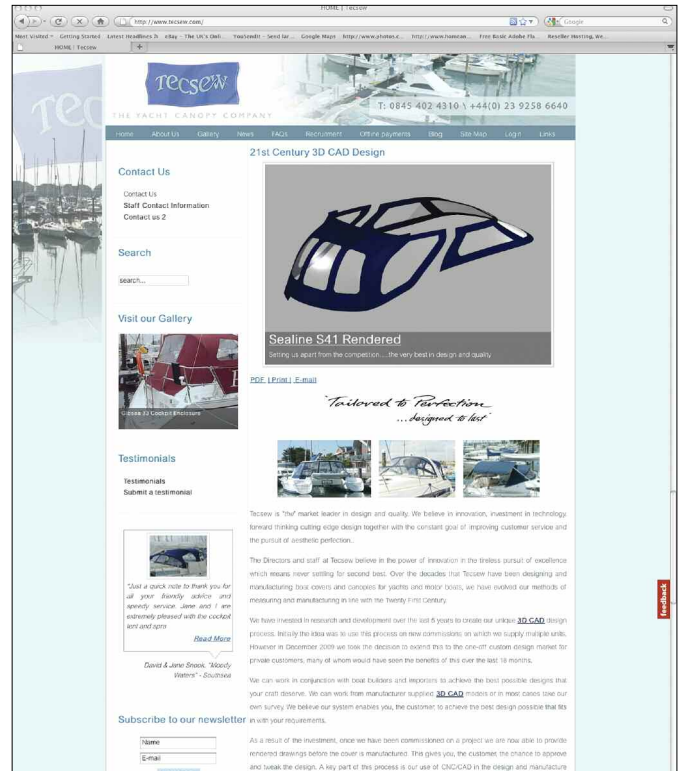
HOME | Tecsew

http://www.tecsew.com/

Google

Most Visited Getting Started Latest Headlines eBay - The UK's Onl... YouSendIt - Send lar... Google Maps http://www.photos.e... http://www.hamcan... Free Basic Adobe Fla... Reseller Hosting, We...

HOME | Tecsew

Tecsew

THE YACHT CANOPY COMPANY

T: 0845 402 4310 \ +44(0) 23 9258 6640

Home About Us Gallery News FAQs Recruitment Online payments Blog Site Map Login Links

Contact Us

Contact Us
Staff Contact Information
Contact us 2

Search

search...

Visit our Gallery

Gibsea 33 Cockpit Enclosure

Testimonials

Testimonials
Submit a testimonial

"Just a quick note to thank you for all your friendly advice and speedy service. Jane and I are extremely pleased with the cockpit tent and spro

Read More

David & Jane Snook, "Moody Waters" - Southsea

Subscribe to our newsletter

Name

E-mail

21st Century 3D CAD Design

Sealine S41 Rendered

Setting us apart from the competition.... the very best in design and quality

PDF | Print | E-mail

Tailored to Perfection ... designed to last

Tecsew is "the" market leader in design and quality. We believe in innovation, investment in technology, forward thinking cutting edge design together with the constant goal of improving customer service and the pursuit of aesthetic perfection.

The Directors and staff at Tecsew believe in the power of innovation in the tireless pursuit of excellence which means never settling for second best. Over the decades that Tecsew have been designing and manufacturing boat covers and canopies for yachts and motor boats, we have evolved our methods of measuring and manufacturing in line with the Twenty First Century.

We have invested in research and development over the last 5 years to create our unique 3D CAD design process. Initially the idea was to use this process on new commissions on which we supply multiple units. However in December 2009 we took the decision to extend this to the one-off custom design market for private customers, many of whom would have seen the benefits of this over the last 18 months.

We can work in conjunction with boat builders and importers to achieve the best possible designs that your craft deserve. We can work from manufacturer supplied 3D CAD models or in most cases take our own survey. We believe our system enables you, the customer, to achieve the best design possible that fits in with your requirements.

As a result of the investment, once we have been commissioned on a project we are now able to provide rendered drawings before the cover is manufactured. This gives you, the customer, the chance to approve and tweak the design. A key part of this process is our use of CNC/CAD in the design and manufacture

feedback